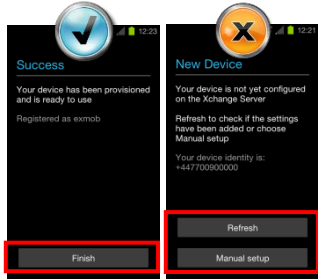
12:23

Success

Your device has been provisioned and is ready to use

Registered as exmob

Finish

12:21

New Device

Your device is not yet configured on the Xchange Server

Refresh to check if the settings have been added or choose Manual setup

Your device identity is:
+447700900000

Refresh

Manual setup